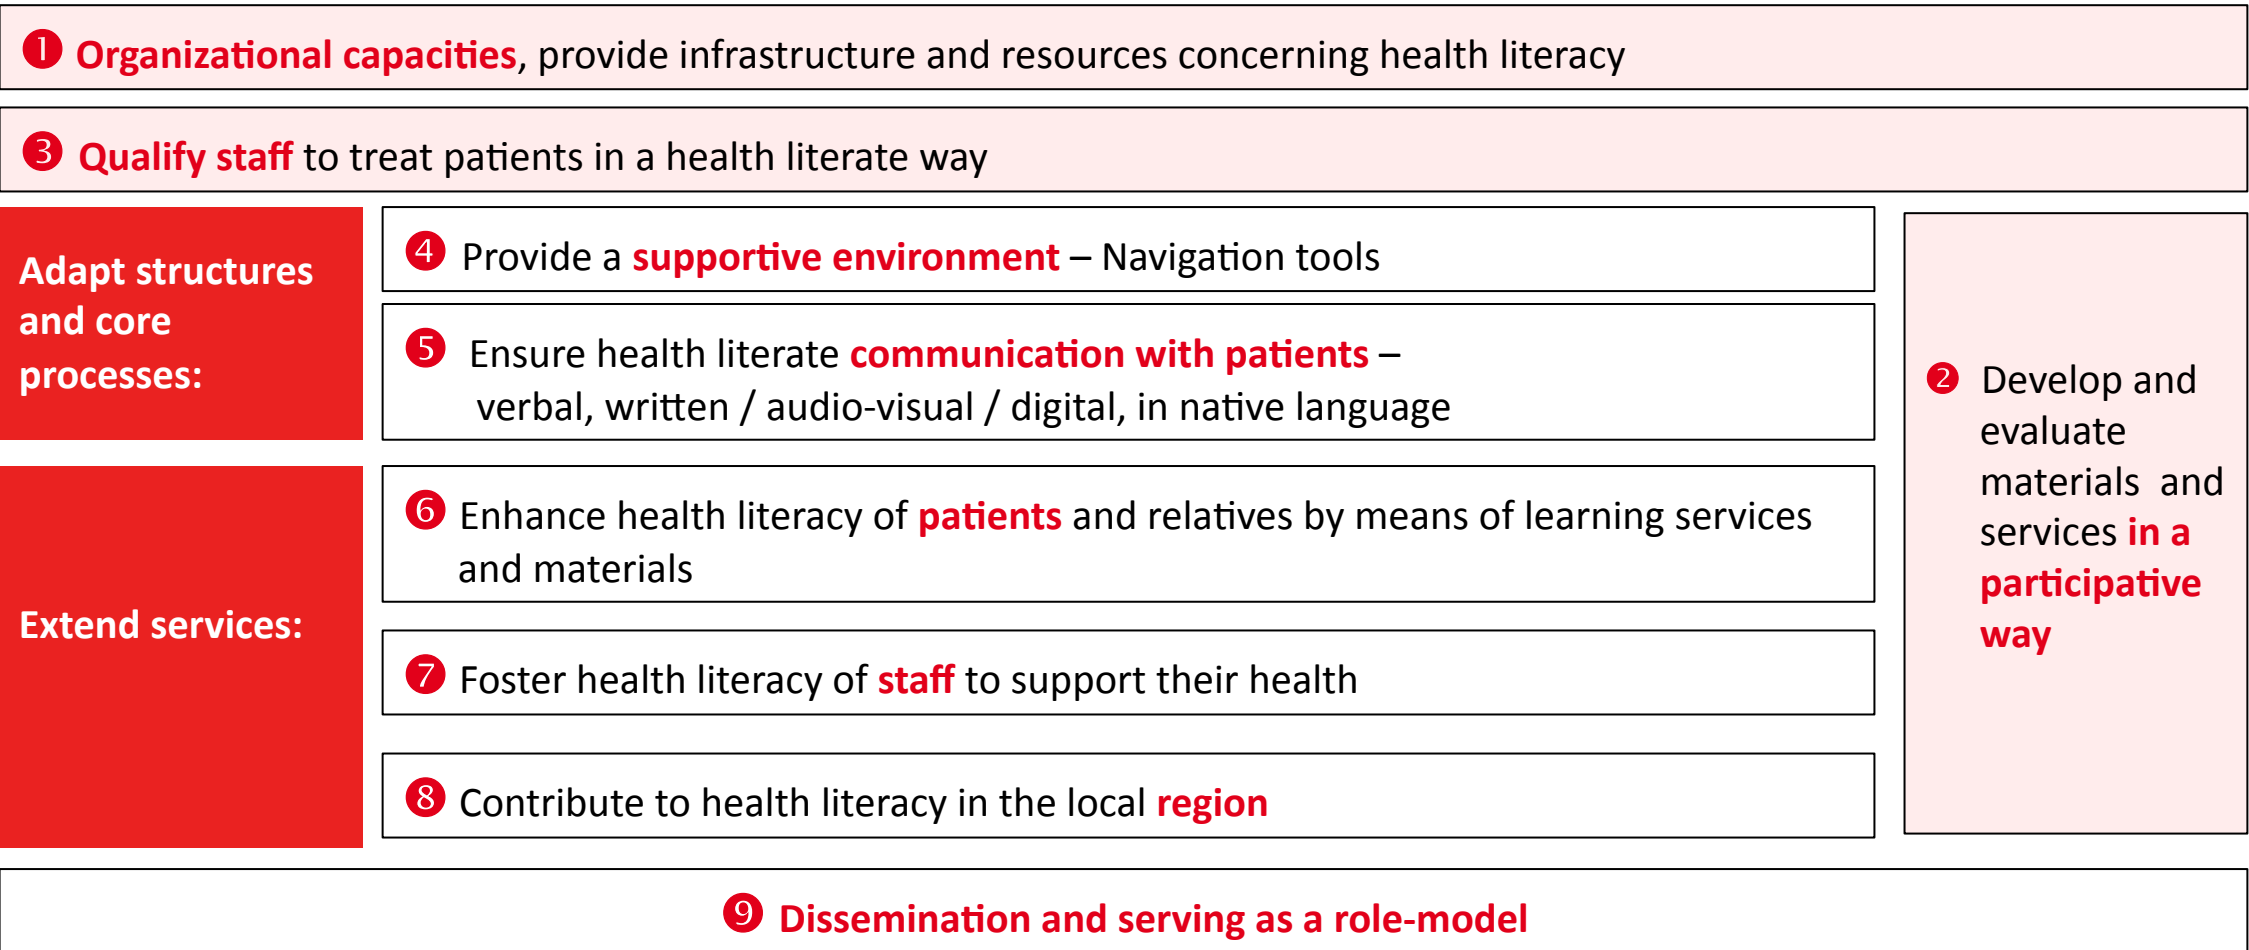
❶ Organizational capacities, provide infrastructure and resources concerning health literacy

❸ Qualify staff to treat patients in a health literate way

Adapt structures and core processes:

❹ Provide a supportive environment – Navigation tools

❺ Ensure health literate communication with patients – verbal, written / audio-visual / digital, in native language

Extend services:

❻ Enhance health literacy of patients and relatives by means of learning services and materials

❼ Foster health literacy of staff to support their health

❽ Contribute to health literacy in the local region

❷ Develop and evaluate materials and services in a participative way

❾ Dissemination and serving as a role-model